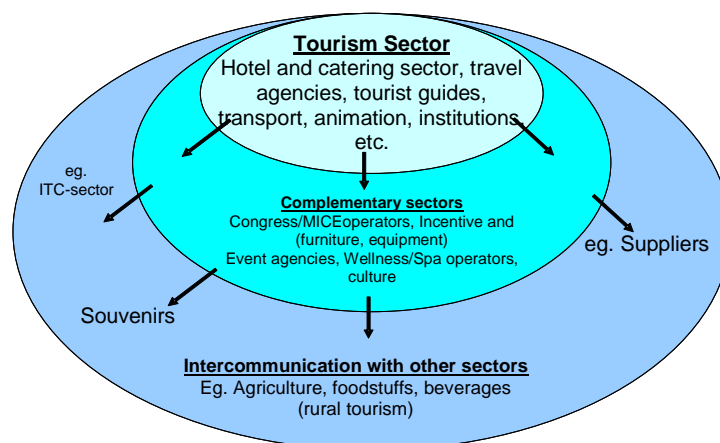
Tourism Sector
Hotel and catering sector, travel agencies, tourist guides, transport, animation, institutions etc.

eg.
ITC-sector

Complementary sectors
Congress/MICEoperators, Incentive and (furniture, equipment)
Event agencies, Wellness/Spa operators, culture

eg. Suppliers

Souvenirs

Intercommunication with other sectors
Eg. Agriculture, foodstuffs, beverages (rural tourism)